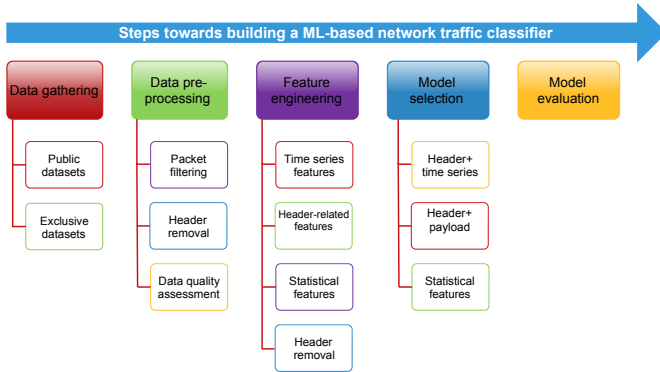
Steps towards building a ML-based network traffic classifier

Data gathering

Public datasets

Exclusive datasets

Data pre-processing

Packet filtering

Header removal

Data quality assessment

Feature engineering

Time series features

Header-related features

Statistical features

Header removal

Model selection

Header+ time series

Header+ payload

Statistical features

Model evaluation